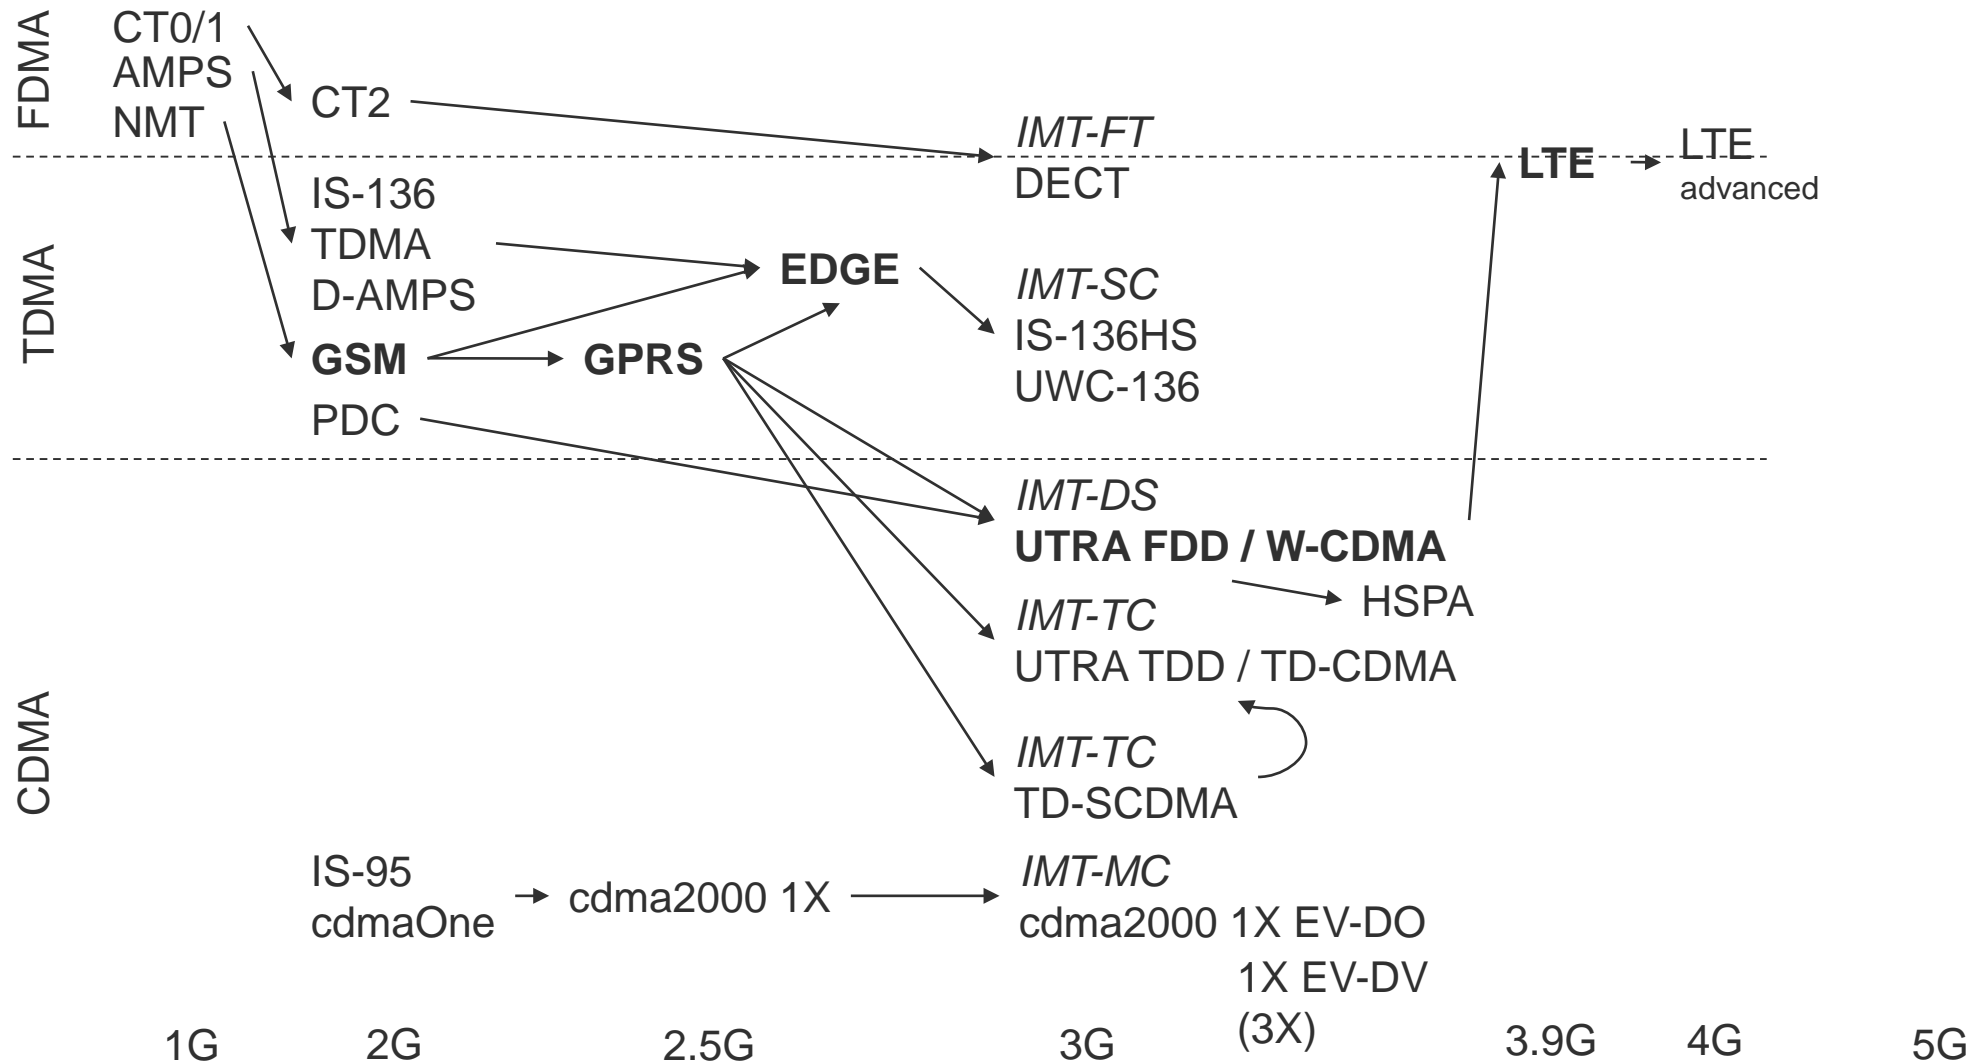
FDMA
CT0/1
AMPS
NMT
CT2
IMT-FT
DECT
LTE
LTE advanced
TDMA
IS-136
TDMA
D-AMPS
EDGE
IMT-SC
IS-136HS
UWC-136
GSM
GPRS
PDC
IMT-DS
**UTRA FDD / W-CDMA**
HSPA
CDMA
IMT-TC
UTRA TDD / TD-CDMA
IMT-TC
TD-SCDMA
IS-95
cdmaOne
cdma2000 1X
IMT-MC
cdma2000 1X EV-DO
1X EV-DV
(3X)
1G
2G
2.5G
3G
3.9G
4G
5G